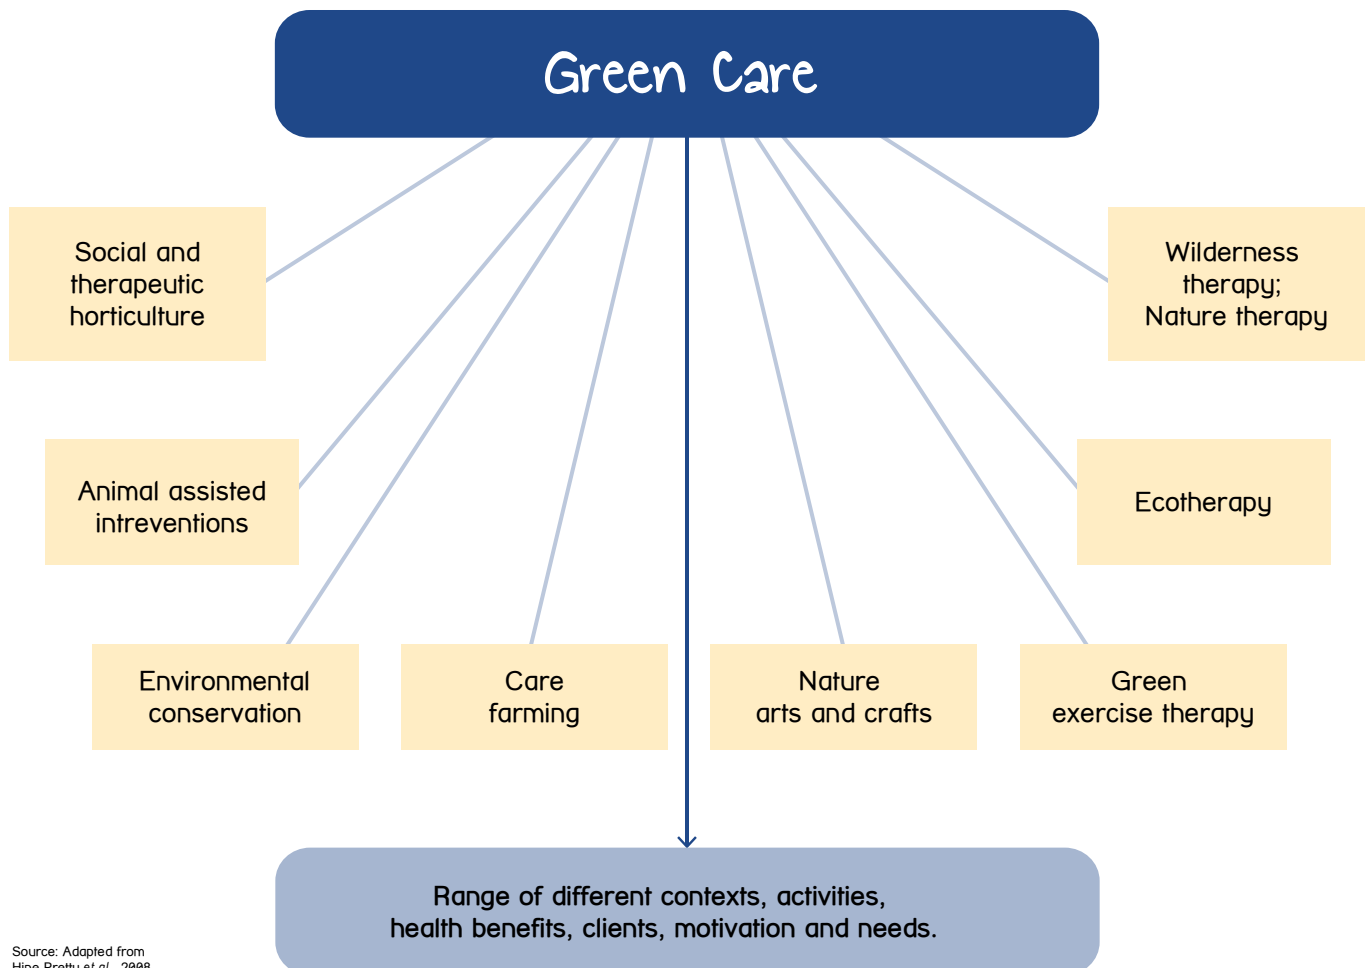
Green Care

Social and therapeutic horticulture

Wilderness therapy; Nature therapy

Animal assisted intreventions

Ecotherapy

Environmental conservation

Care farming

Nature arts and crafts

Green exercise therapy

Range of different contexts, activities, health benefits, clients, motivation and needs.

Source: Adapted from Hine Pretty et al., 2008